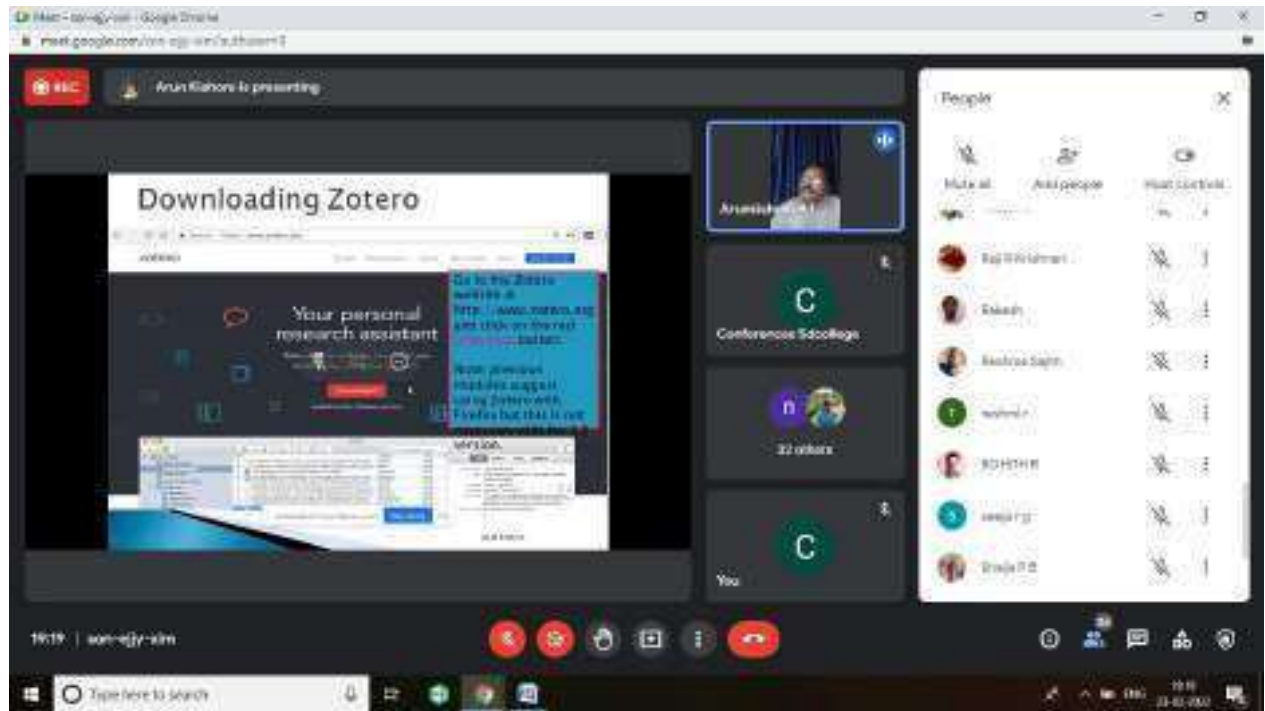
Meet - son-ejjy-sim - Google Chrome
meet.google.com/son-ejjy-sim?authuser=1

REC
Arun Kishore is presenting

Downloading Zotero

zotero

Your personal research assistant

Go to the Zotero website at http://www.zotero.org and click on the red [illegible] button.

Note: previous modules suggest using Zotero with Firefox but that is not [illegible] version.

Arunkishore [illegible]

C
Conference Sdcollege

n
32 others

C
You

People
Mute all
Add people
Host controls

Raji Krishnan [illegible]
Rakesh
Reshma Sajith
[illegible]
ROHITH R
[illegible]
Sruja P B

19:19 | son-ejjy-sim

Type here to search
19:19
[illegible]